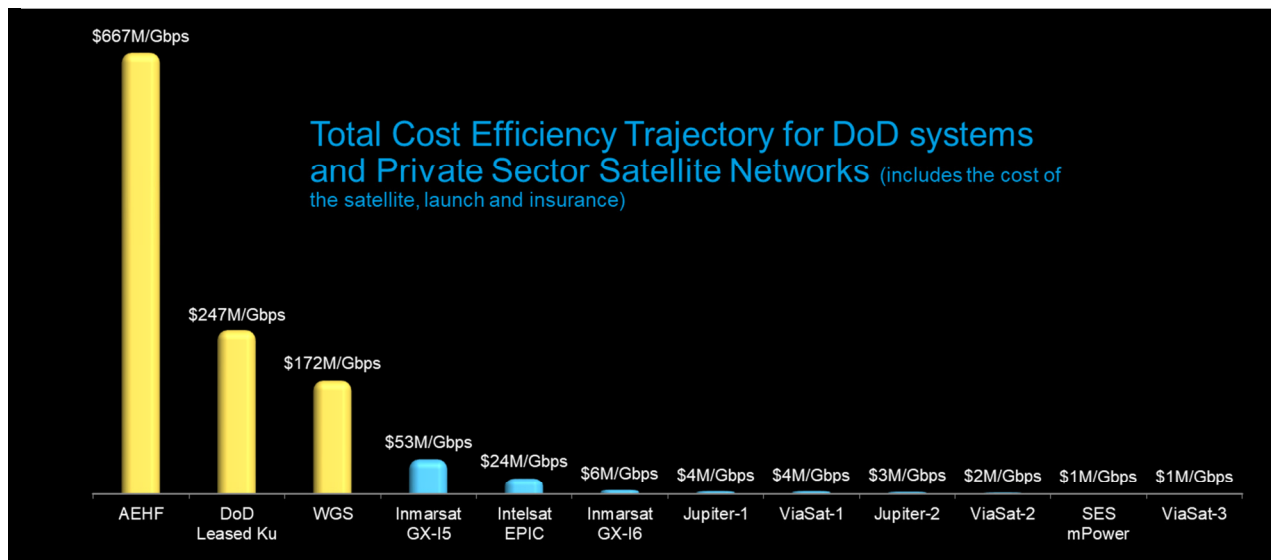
Total Cost Efficiency Trajectory for DoD systems and Private Sector Satellite Networks (includes the cost of the satellite, launch and insurance)

$667M/Gbps
$247M/Gbps
$172M/Gbps
$53M/Gbps
$24M/Gbps
$6M/Gbps
$4M/Gbps
$4M/Gbps
$3M/Gbps
$2M/Gbps
$1M/Gbps
$1M/Gbps

AEHF
DoD Leased Ku
WGS
Inmarsat GX-I5
Intelsat EPIC
Inmarsat GX-I6
Jupiter-1
ViaSat-1
Jupiter-2
ViaSat-2
SES mPower
ViaSat-3